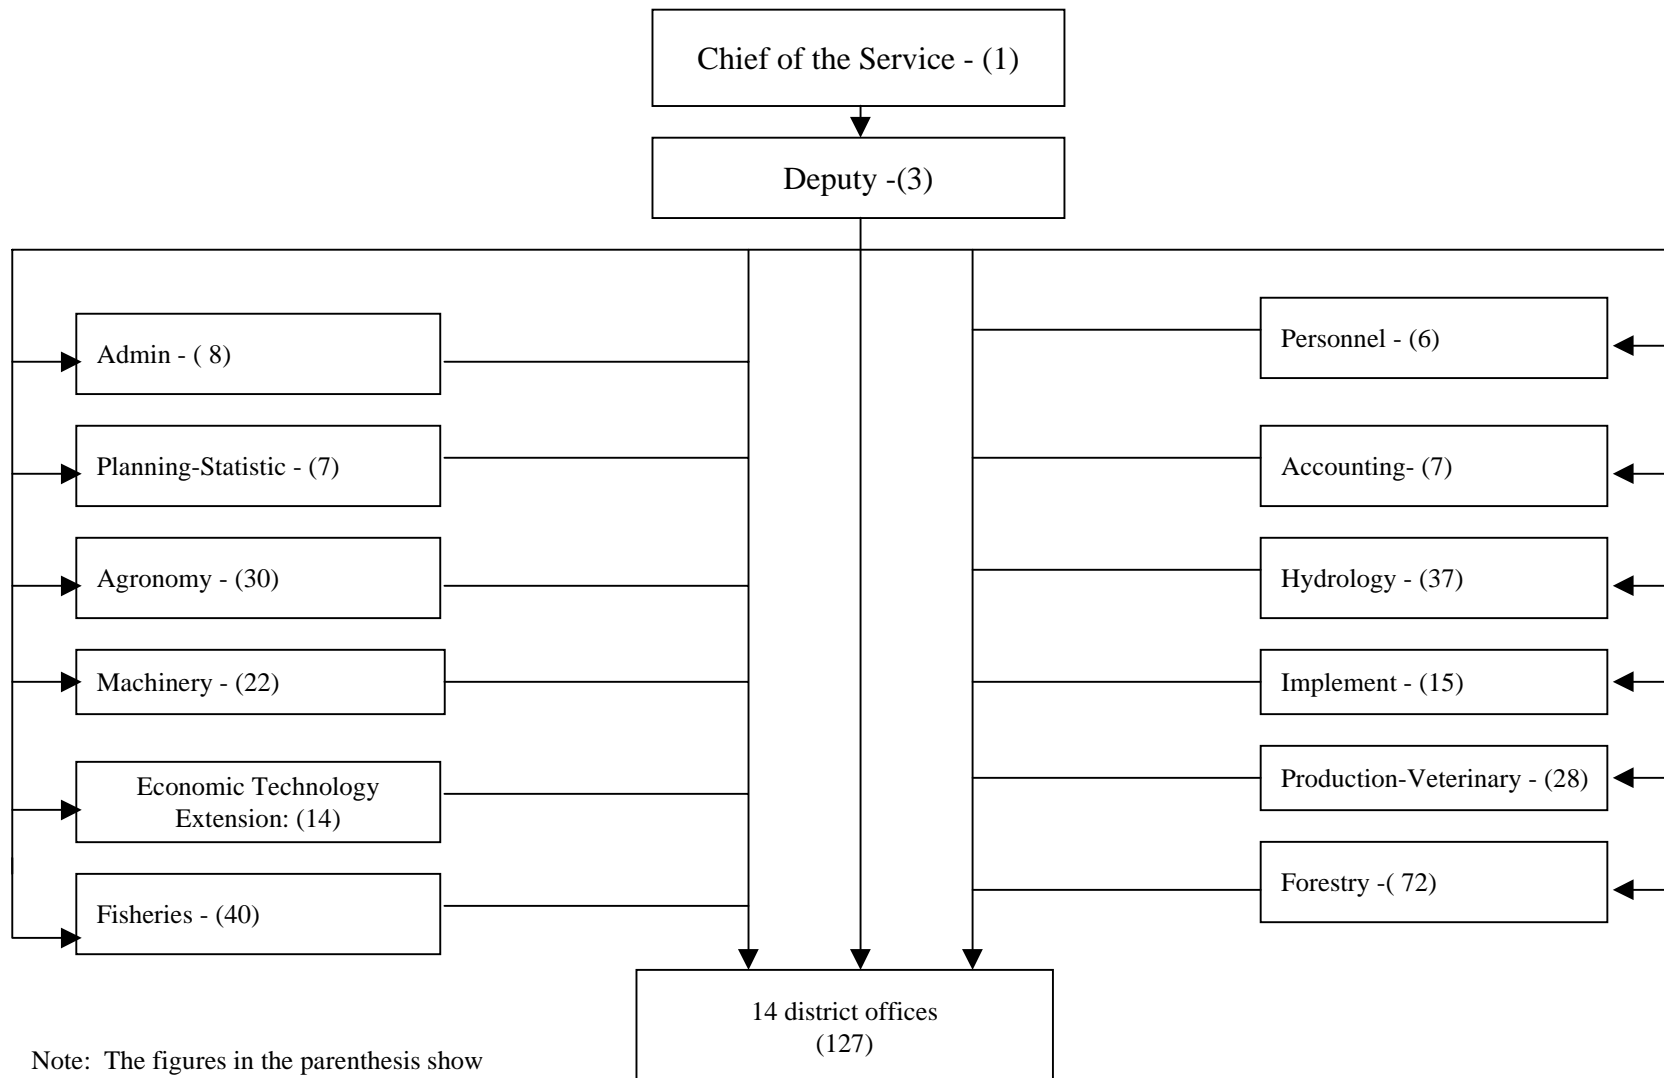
Chief of the Service - (1)

Deputy -(3)

Admin - ( 8)

Planning-Statistic - (7)

Agronomy - (30)

Machinery - (22)

Economic Technology Extension: (14)

Fisheries - (40)

Personnel - (6)

Accounting- (7)

Hydrology - (37)

Implement - (15)

Production-Veterinary - (28)

Forestry -( 72)

14 district offices (127)

Note: The figures in the parenthesis show